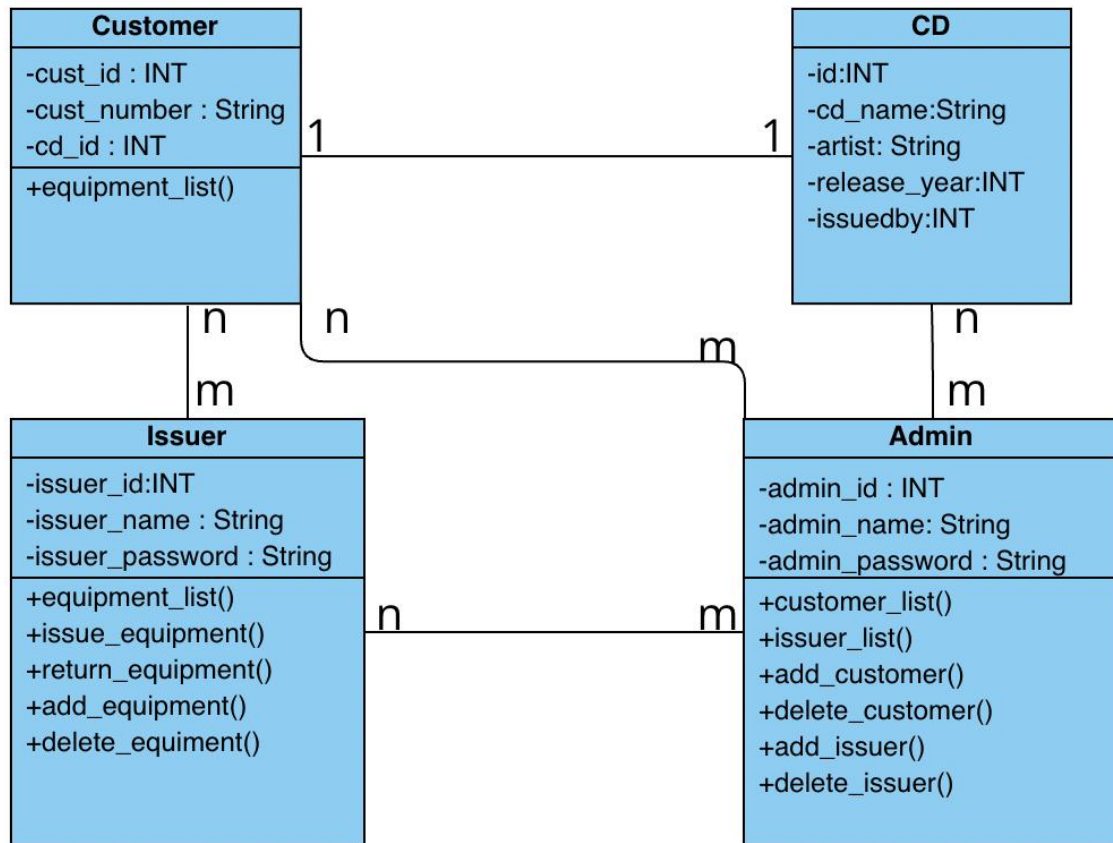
Customer
-cust_id : INT
-cust_number : String
-cd_id : INT
+equipment_list()

1

1

CD
-id:INT
-cd_name:String
-artist: String
-release_year:INT
-issuedby:INT

n

n

m

n

m

m

Issuer
-issuer_id:INT
-issuer_name : String
-issuer_password : String
+equipment_list()
+issue_equipment()
+return_equipment()
+add_equipment()
+delete_equiment()

n

m

Admin
-admin_id : INT
-admin_name: String
-admin_password : String
+customer_list()
+issuer_list()
+add_customer()
+delete_customer()
+add_issuer()
+delete_issuer()